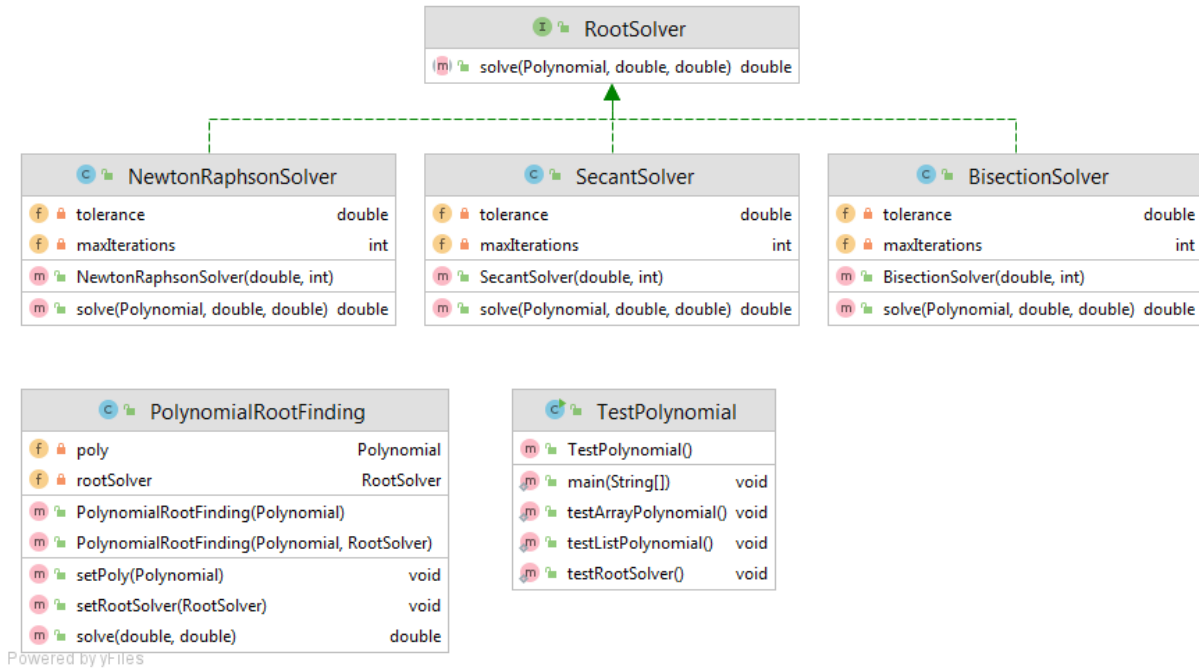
I RootSolver
m solve(Polynomial, double, double) double

c NewtonRaphsonSolver
f tolerance double
f maxIterations int
m NewtonRaphsonSolver(double, int)
m solve(Polynomial, double, double) double

c SecantSolver
f tolerance double
f maxIterations int
m SecantSolver(double, int)
m solve(Polynomial, double, double) double

c BisectionSolver
f tolerance double
f maxIterations int
m BisectionSolver(double, int)
m solve(Polynomial, double, double) double

c PolynomialRootFinding
f poly Polynomial
f rootSolver RootSolver
m PolynomialRootFinding(Polynomial)
m PolynomialRootFinding(Polynomial, RootSolver)
m setPoly(Polynomial) void
m setRootSolver(RootSolver) void
m solve(double, double) double

c TestPolynomial
m TestPolynomial()
m main(String[]) void
m testArrayPolynomial() void
m testListPolynomial() void
m testRootSolver() void

Powered by yFiles